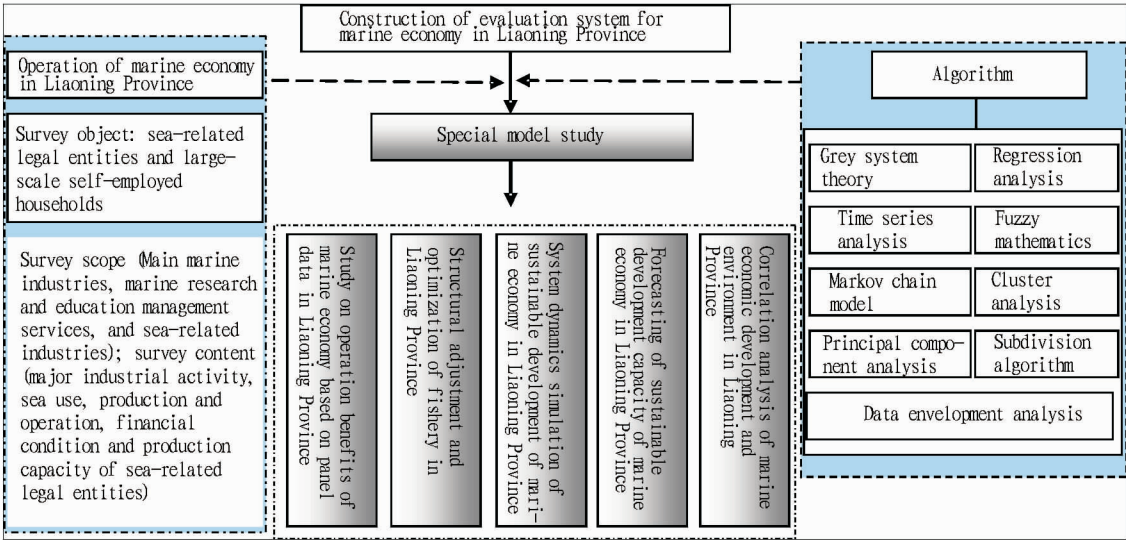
Construction of evaluation system for marine economy in Liaoning Province

Operation of marine economy in Liaoning Province

Survey object: sea-related legal entities and large-scale self-employed households

Survey scope (Main marine industries, marine research and education management services, and sea-related industries); survey content (major industrial activity, sea use, production and operation, financial condition and production capacity of sea-related legal entities)

Special model study

Study on operation benefits of marine economy based on panel data in Liaoning Province

Structural adjustment and optimization of fishery in Liaoning Province

System dynamics simulation of sustainable development of marine economy in Liaoning Province

Forecasting of sustainable development capacity of marine economy in Liaoning Province

Correlation analysis of marine economic development and environment in Liaoning Province

Algorithm

Grey system theory

Regression analysis

Time series analysis

Fuzzy mathematics

Markov chain model

Cluster analysis

Principal component analysis

Subdivision algorithm

Data envelopment analysis